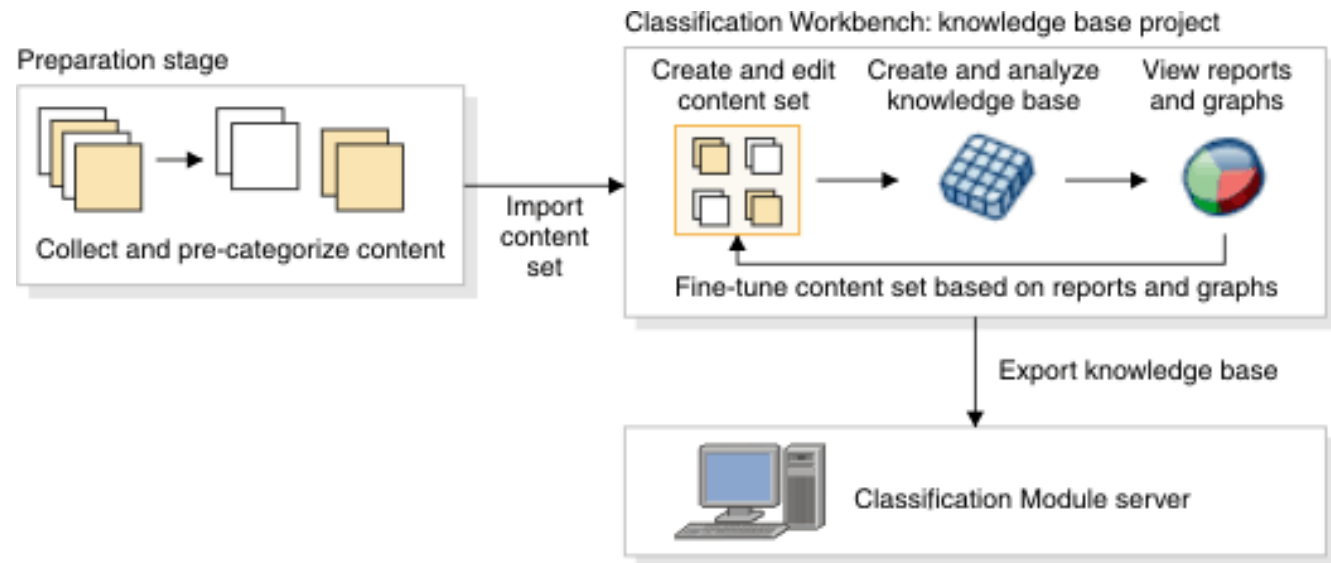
Preparation stage

Collect and pre-categorize content

Import content set

Classification Workbench: knowledge base project

Create and edit content set

Create and analyze knowledge base

View reports and graphs

Fine-tune content set based on reports and graphs

Export knowledge base

Classification Module server